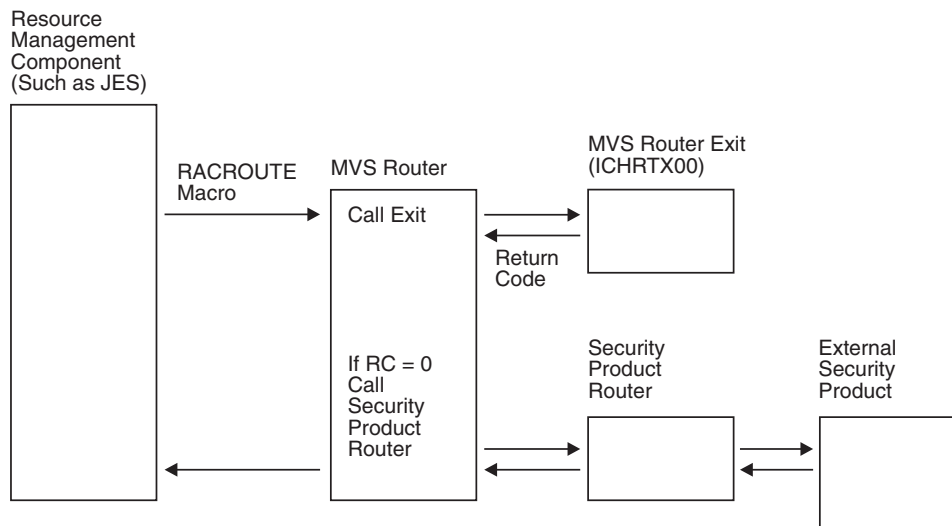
Resource Management Component (Such as JES)

RACROUTE Macro

MVS Router

Call Exit

MVS Router Exit (ICHRTX00)

Return Code

If RC = 0 Call Security Product Router

Security Product Router

External Security Product